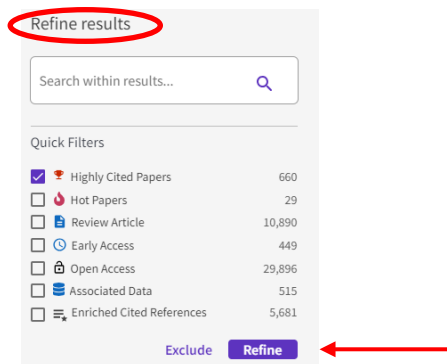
Refine results

Search within results...

Quick Filters

| | |
|---|---|
| Highly Cited Papers | 660 |
| Hot Papers | 29 |
| Review Article | 10,890 |
| Early Access | 449 |
| Open Access | 29,896 |
| Associated Data | 515 |
| Enriched Cited References | 5,681 |

Exclude Refine